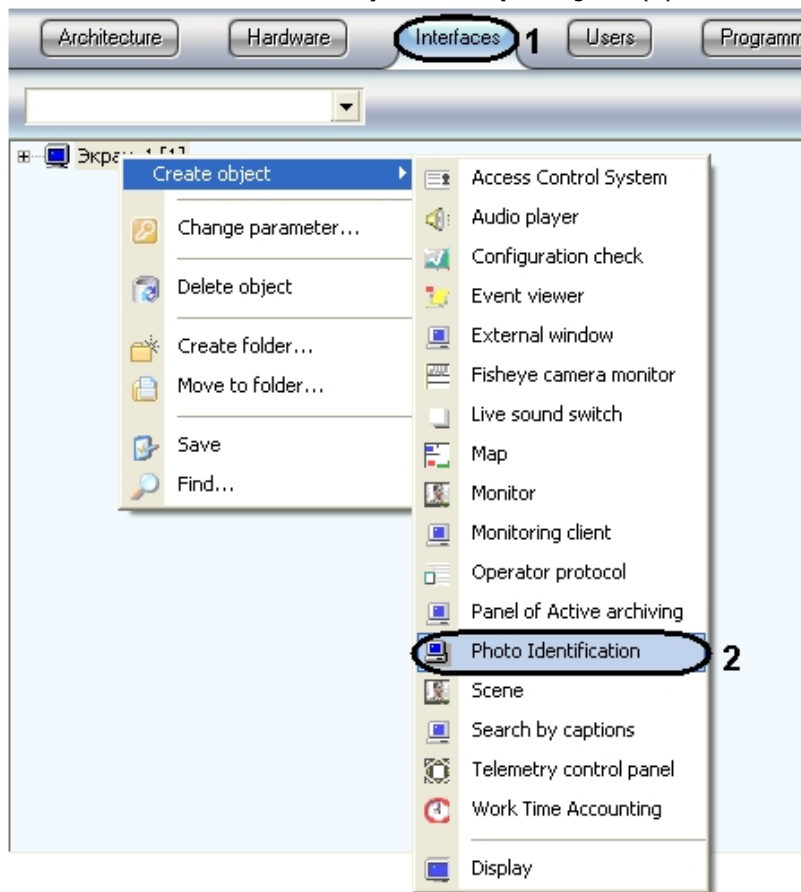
Architecture
Hardware
Interfaces
1
Users
Programm

Экра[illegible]

Create object
Change parameter...
Delete object
Create folder...
Move to folder...
Save
Find...

Access Control System
Audio player
Configuration check
Event viewer
External window
Fisheye camera monitor
Live sound switch
Map
Monitor
Monitoring client
Operator protocol
Panel of Active archiving
Photo Identification
2
Scene
Search by captions
Telemetry control panel
Work Time Accounting
Display